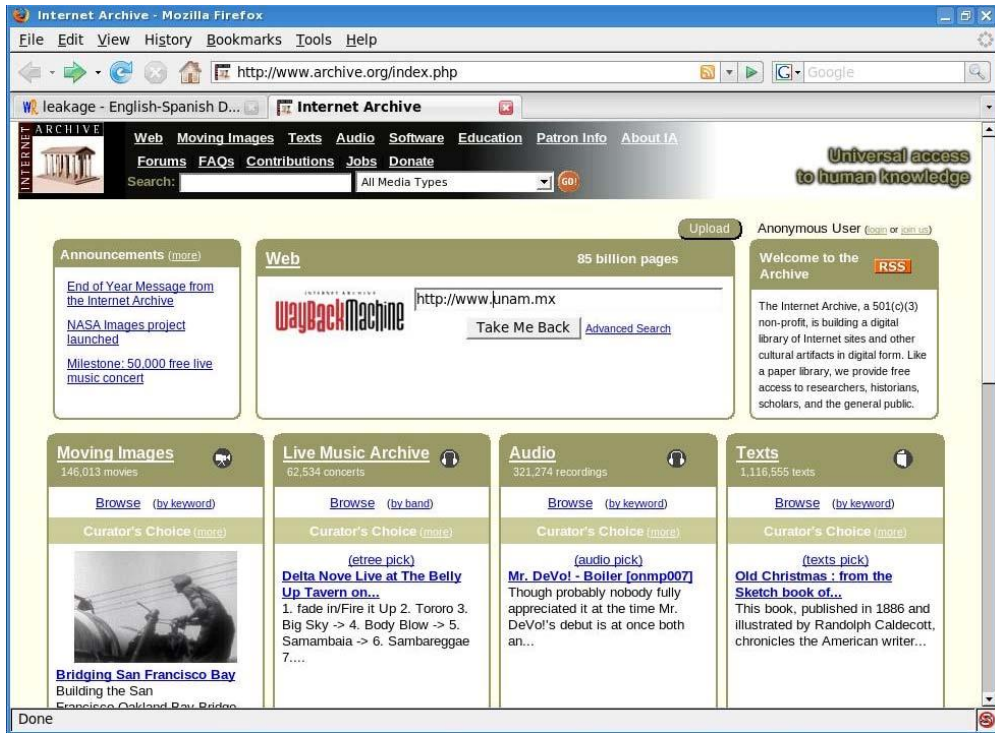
Internet Archive - Mozilla Firefox

File Edit View History Bookmarks Tools Help

http://www.archive.org/index.php

Google

leakage - English-Spanish D...

Internet Archive

INTERNET ARCHIVE

Web Moving Images Texts Audio Software Education Patron Info About IA

Forums FAQs Contributions Jobs Donate

Search: All Media Types GO!

Universal access to human knowledge

Upload

Anonymous User (login or join us)

Announcements (more)

End of Year Message from the Internet Archive

NASA Images project launched

Milestone: 50,000 free live music concert

Web

85 billion pages

INTERNET ARCHIVE WayBackMachine

http://www.unam.mx

Take Me Back

Advanced Search

Welcome to the Archive

RSS

The Internet Archive, a 501(c)(3) non-profit, is building a digital library of Internet sites and other cultural artifacts in digital form. Like a paper library, we provide free access to researchers, historians, scholars, and the general public.

Moving Images
146,013 movies

Browse (by keyword)

Curator's Choice (more)

Bridging San Francisco Bay
Building the San
Francisco Oakland Bay Bridge

Live Music Archive
62,534 concerts

Browse (by band)

Curator's Choice (more)

(etree pick)
Delta Nove Live at The Belly Up Tavern on...
1. fade in/Fire it Up 2. Tororo 3. Big Sky -> 4. Body Blow -> 5. Samambaia -> 6. Sambareggae 7....

Audio
321,274 recordings

Browse (by keyword)

Curator's Choice (more)

(audio pick)
Mr. DeVo! - Boiler [onmp007]
Though probably nobody fully appreciated it at the time Mr. DeVo!'s debut is at once both an...

Texts
1,116,555 texts

Browse (by keyword)

Curator's Choice (more)

(texts pick)
Old Christmas : from the Sketch book of...
This book, published in 1886 and illustrated by Randolph Caldecott, chronicles the American writer...

Done